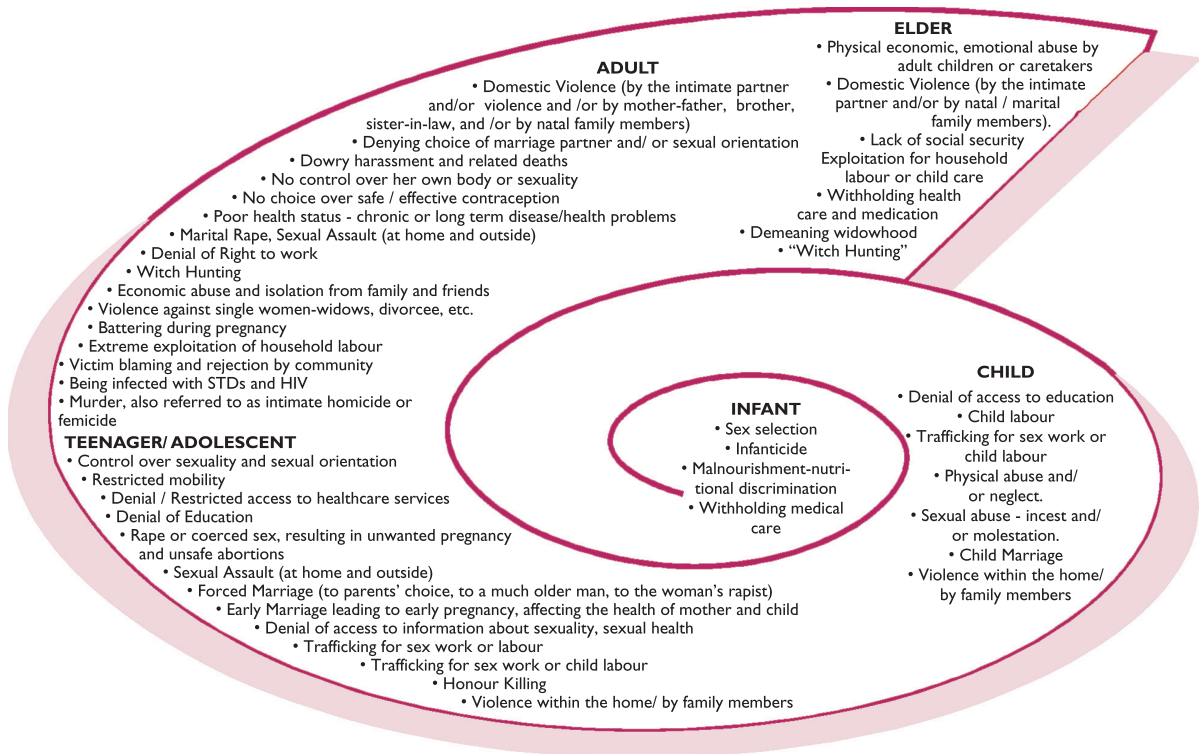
ELDER
• Physical economic, emotional abuse by adult children or caretakers
• Domestic Violence (by the intimate partner and/or by natal / marital family members).
• Lack of social security Exploitation for household labour or child care
• Withholding health care and medication
• Demeaning widowhood
• "Witch Hunting"

ADULT
• Domestic Violence (by the intimate partner and/or violence and /or by mother-father, brother, sister-in-law, and /or by natal family members)
• Denying choice of marriage partner and/ or sexual orientation
• Dowry harassment and related deaths
• No control over her own body or sexuality
• No choice over safe / effective contraception
• Poor health status - chronic or long term disease/health problems
• Marital Rape, Sexual Assault (at home and outside)
• Denial of Right to work
• Witch Hunting
• Economic abuse and isolation from family and friends
• Violence against single women-widows, divorcee, etc.
• Battering during pregnancy
• Extreme exploitation of household labour
• Victim blaming and rejection by community
• Being infected with STDs and HIV
• Murder, also referred to as intimate homicide or femicide

TEENAGER/ ADOLESCENT
• Control over sexuality and sexual orientation
• Restricted mobility
• Denial / Restricted access to healthcare services
• Denial of Education
• Rape or coerced sex, resulting in unwanted pregnancy and unsafe abortions
• Sexual Assault (at home and outside)
• Forced Marriage (to parents' choice, to a much older man, to the woman's rapist)
• Early Marriage leading to early pregnancy, affecting the health of mother and child
• Denial of access to information about sexuality, sexual health
• Trafficking for sex work or labour
• Trafficking for sex work or child labour
• Honour Killing
• Violence within the home/ by family members

CHILD
• Denial of access to education
• Child labour
• Trafficking for sex work or child labour
• Physical abuse and/ or neglect.
• Sexual abuse - incest and/ or molestation.
• Child Marriage
• Violence within the home/ by family members

INFANT
• Sex selection
• Infanticide
• Malnourishment-nutritional discrimination
• Withholding medical care